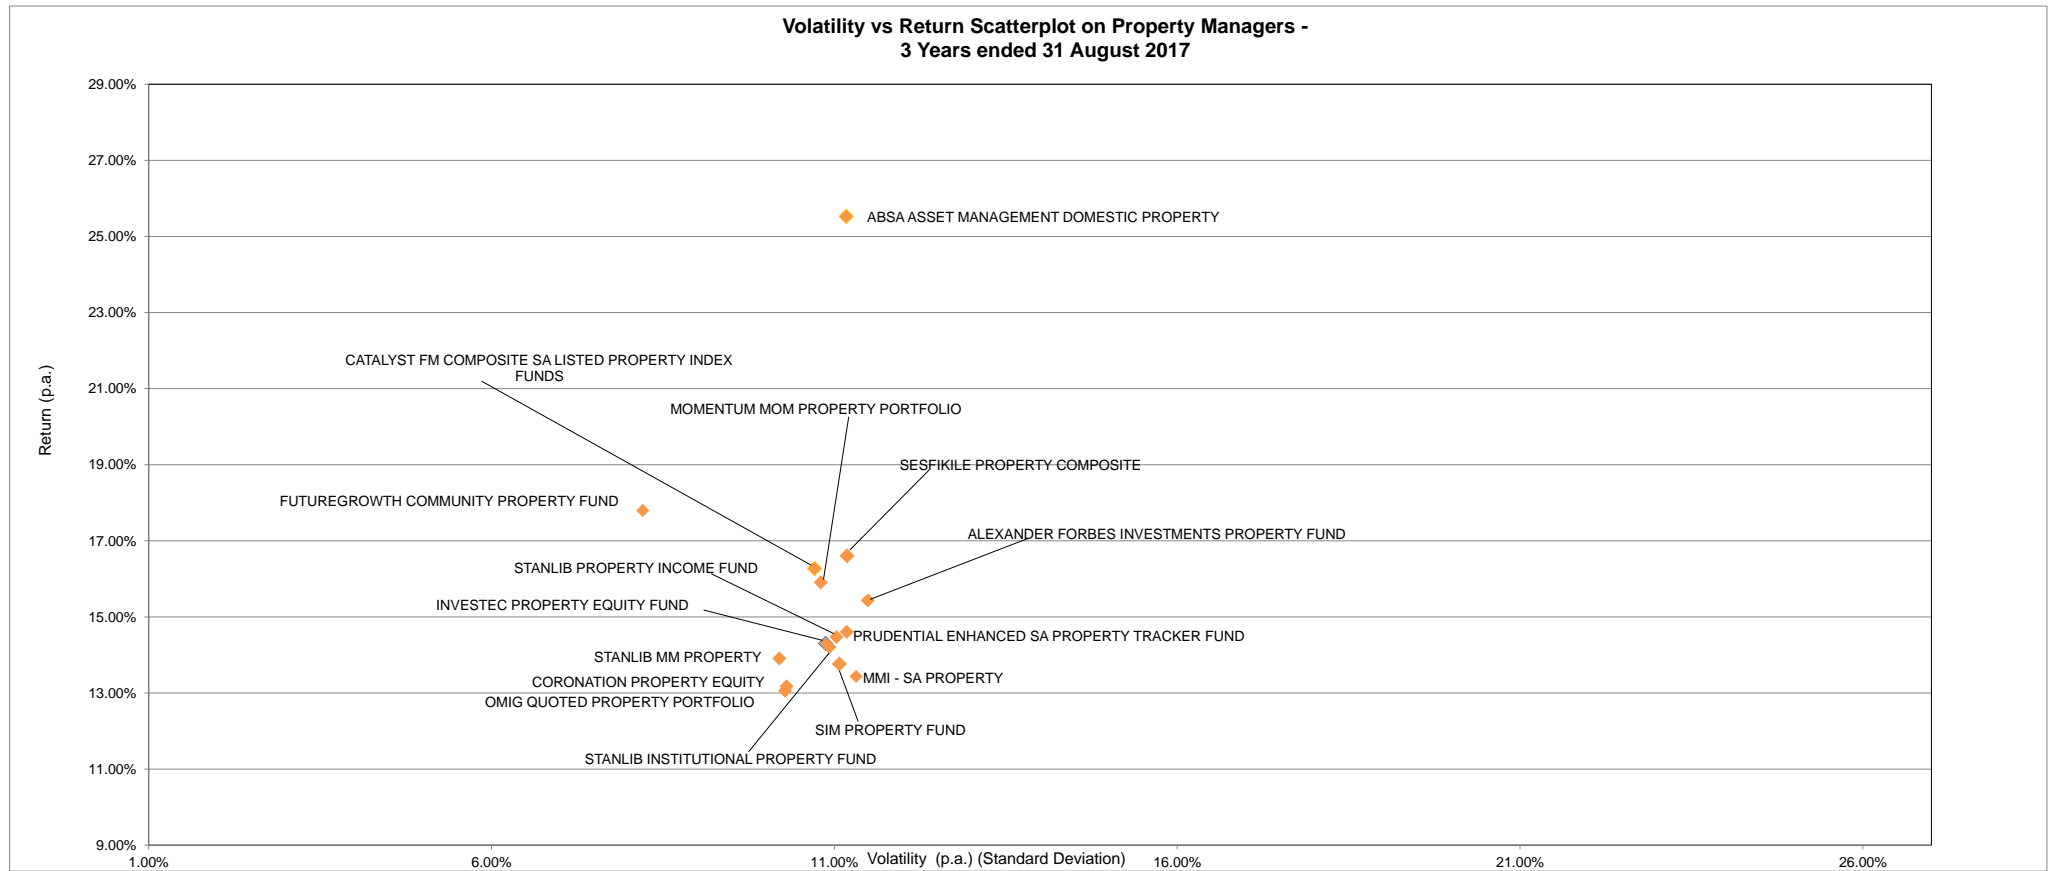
Volatility vs Return Scatterplot on Property Managers -
3 Years ended 31 August 2017

29.00%
27.00%
25.00%
23.00%
21.00%
19.00%
17.00%
15.00%
13.00%
11.00%
9.00%

Return (p.a.)

ABSA ASSET MANAGEMENT DOMESTIC PROPERTY

CATALYST FM COMPOSITE SA LISTED PROPERTY INDEX FUNDS

MOMENTUM MOM PROPERTY PORTFOLIO

SESFIKILE PROPERTY COMPOSITE

FUTUREGROWTH COMMUNITY PROPERTY FUND

ALEXANDER FORBES INVESTMENTS PROPERTY FUND

STANLIB PROPERTY INCOME FUND

INVESTEC PROPERTY EQUITY FUND

PRUDENTIAL ENHANCED SA PROPERTY TRACKER FUND

STANLIB MM PROPERTY

MMI - SA PROPERTY

CORONATION PROPERTY EQUITY

OMIG QUOTED PROPERTY PORTFOLIO

SIM PROPERTY FUND

STANLIB INSTITUTIONAL PROPERTY FUND

1.00%
6.00%
11.00%
Volatility (p.a.) (Standard Deviation)
16.00%
21.00%
26.00%